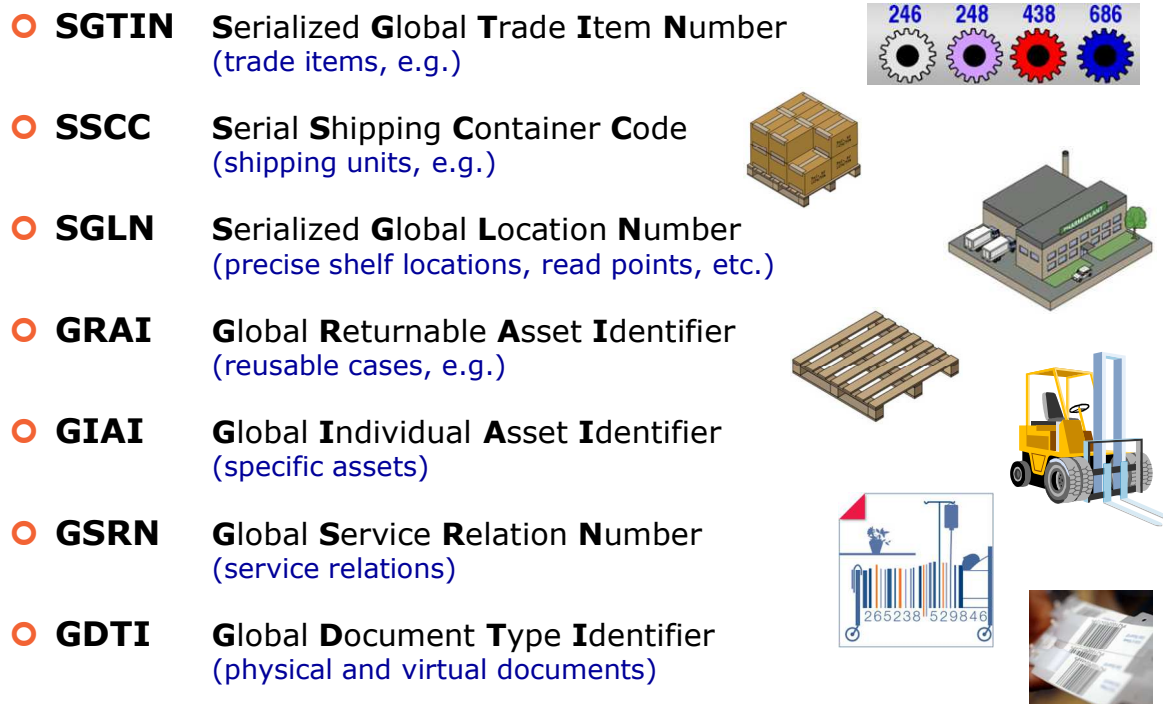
SGTIN Serialized Global Trade Item Number
(trade items, e.g.)

246 248 438 686

SSCC Serial Shipping Container Code
(shipping units, e.g.)

SGLN Serialized Global Location Number
(precise shelf locations, read points, etc.)

PHARMAPLANT

GRAI Global Returnable Asset Identifier
(reusable cases, e.g.)

GIAI Global Individual Asset Identifier
(specific assets)

GSRN Global Service Relation Number
(service relations)

265238 529846

GDTI Global Document Type Identifier
(physical and virtual documents)